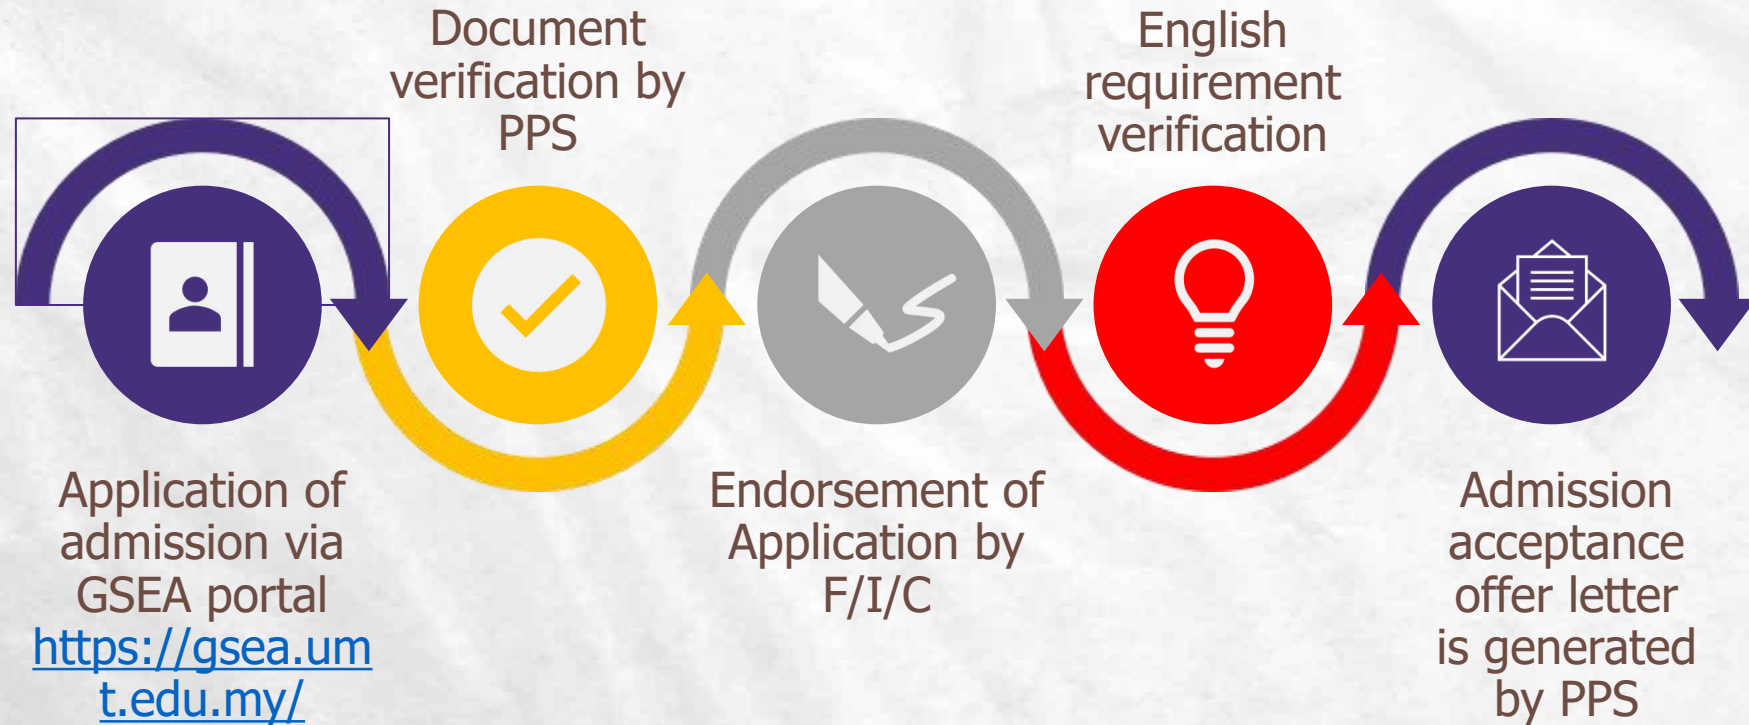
Document verification by PPS

English requirement verification

Application of admission via GSEA portal https://gsea.umt.edu.my/

Endorsement of Application by F/I/C

Admission acceptance offer letter is generated by PPS